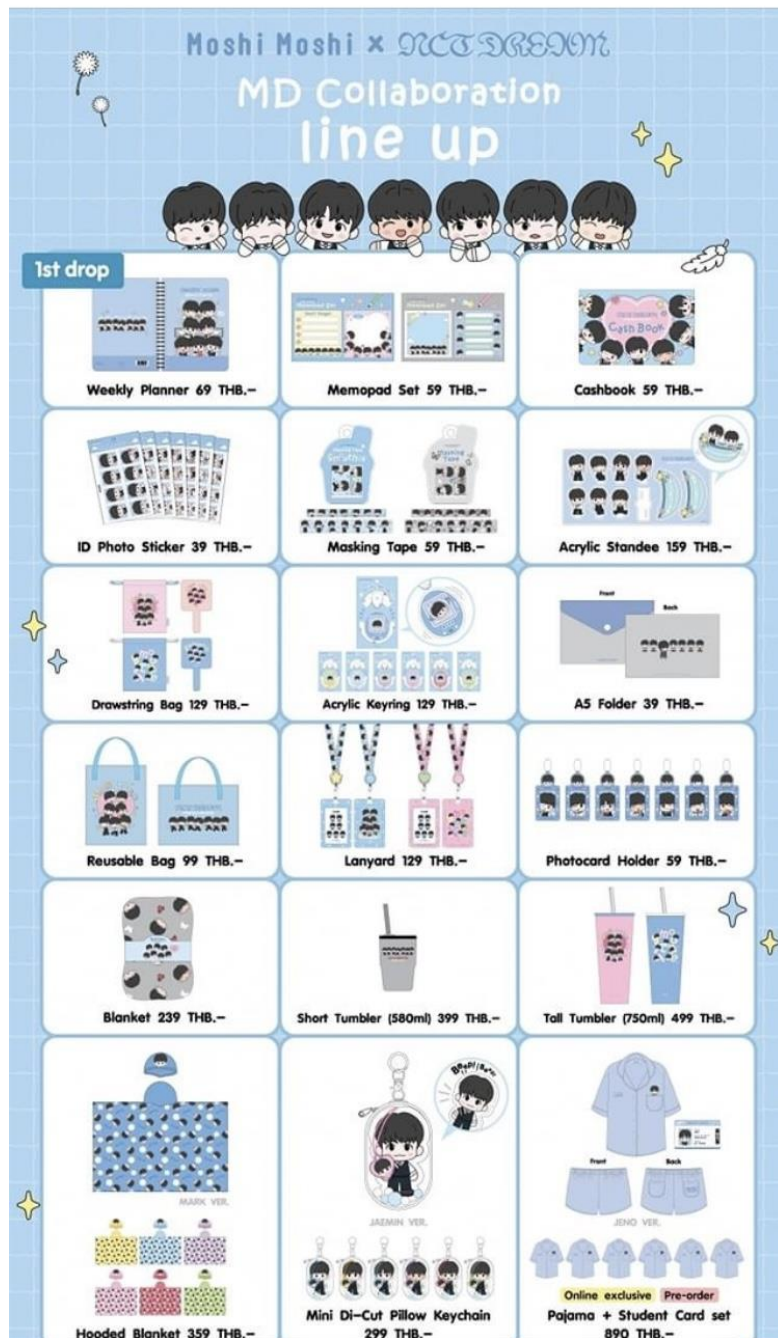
Moshi Moshi × NCT DREAM
MD Collaboration
line up

1st drop

Weekly Planner 69 THB.–

Memopad Set 59 THB.–

Cashbook 59 THB.–

ID Photo Sticker 39 THB.–

Masking Tape 59 THB.–

Acrylic Standee 159 THB.–

Drawstring Bag 129 THB.–

Acrylic Keyring 129 THB.–

Front
Back
A5 Folder 39 THB.–

Reusable Bag 99 THB.–

Lanyard 129 THB.–

Photocard Holder 59 THB.–

Blanket 239 THB.–

Short Tumbler (580ml) 399 THB.–

Tall Tumbler (750ml) 499 THB.–

MARK VER.
Hooded Blanket 359 THB.–

JAEMIN VER.
Mini Di–Cut Pillow Keychain 299 THB.–

Front
Back
JENO VER.
Online exclusive Pre-order
Pajama + Student Card set 890 THB.–